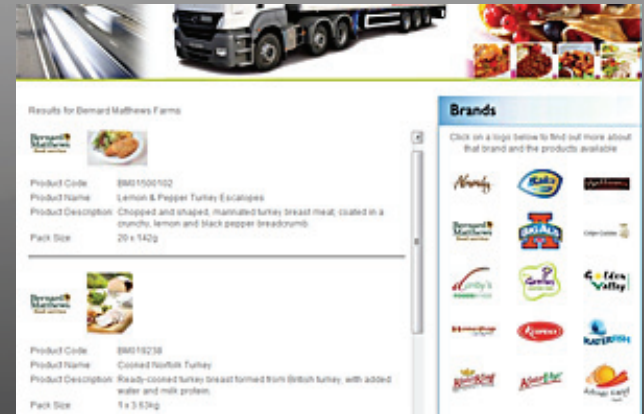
Results for Bernard Matthews Farms

Bernard Matthews

Product Code BM01500102
Product Name Lemon & Pepper Turkey Escalopes
Product Description Chopped and shaped, marinated turkey breast meat, coated in a crunchy, lemon and black pepper breadcrumb
Pack Size 20 x 142g

Bernard Matthews

Product Code BM019238
Product Name Cooked Norfolk Turkey
Product Description Ready-cooked turkey breast formed from British turkey, with added water and milk protein.
Pack Size 1 x 3.63kg

Brands

Click on a logo below to find out more about that brand and the products available

Bernard Matthews

Big Al's

Golden Valley

Kara Fish